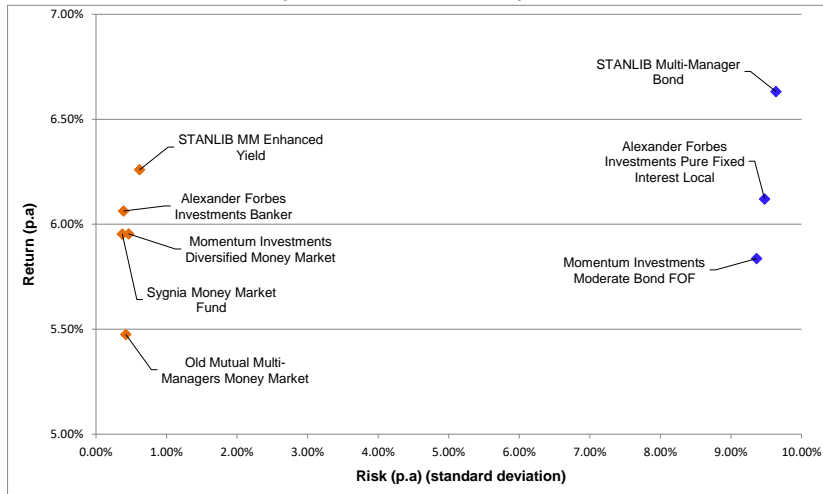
7.00%
6.50%
6.00%
5.50%
5.00%

Return (p.a)

STANLIB Multi-Manager Bond

STANLIB MM Enhanced Yield

Alexander Forbes Investments Pure Fixed Interest Local

Alexander Forbes Investments Banker

Momentum Investments Diversified Money Market

Momentum Investments Moderate Bond FOF

Sygnia Money Market Fund

Old Mutual Multi-Managers Money Market

0.00% 1.00% 2.00% 3.00% 4.00% 5.00% 6.00% 7.00% 8.00% 9.00% 10.00%

Risk (p.a) (standard deviation)